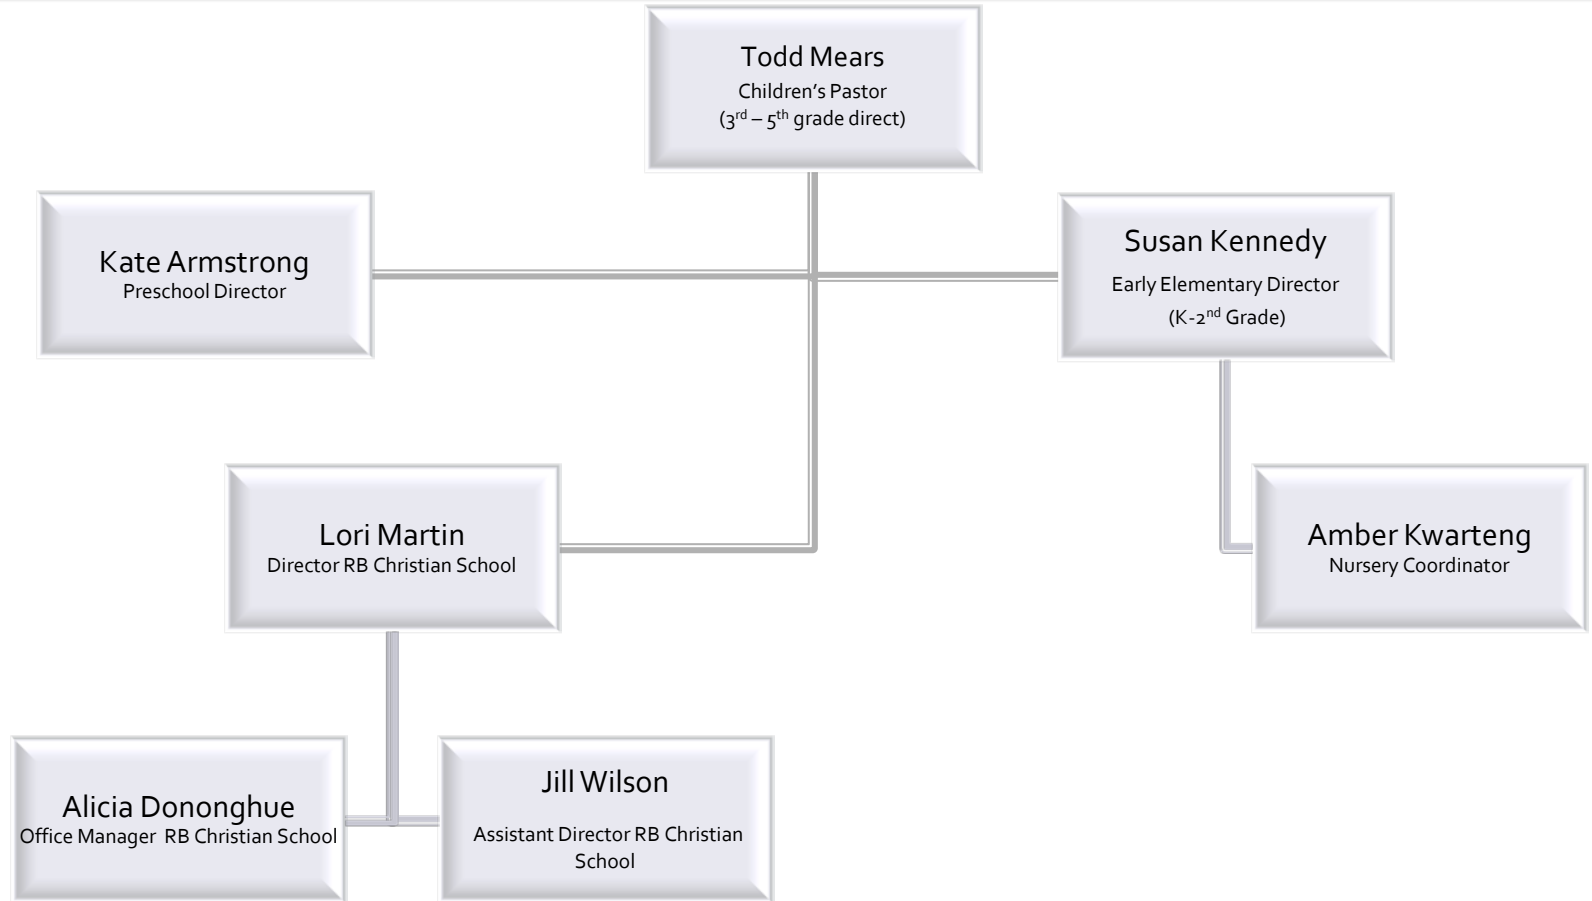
Todd Mears
Children's Pastor
($3^{rd}$ – $5^{th}$ grade direct)

Kate Armstrong
Preschool Director

Susan Kennedy
Early Elementary Director
(K-$2^{nd}$ Grade)

Lori Martin
Director RB Christian School

Amber Kwarteng
Nursery Coordinator

Alicia Dononghue
Office Manager RB Christian School

Jill Wilson
Assistant Director RB Christian School